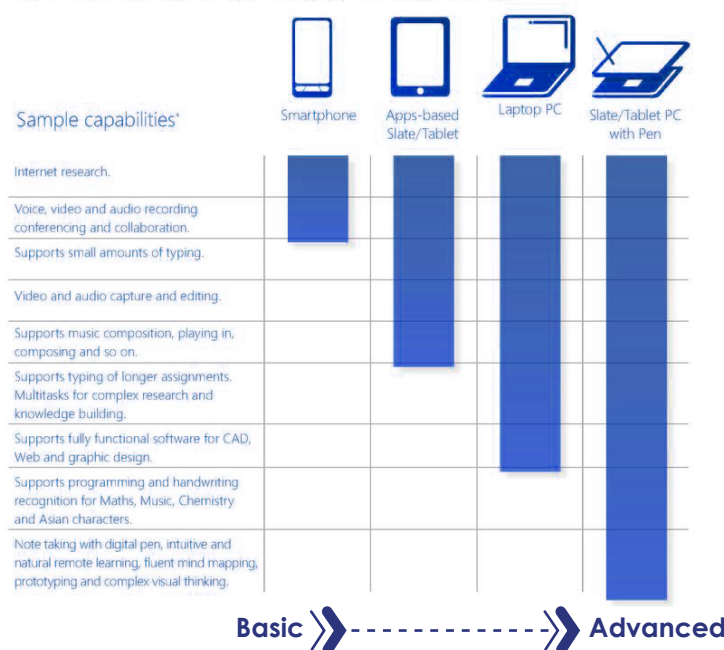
Sample capabilities*

Smartphone

Apps-based Slate/Tablet

Laptop PC

Slate/Tablet PC with Pen

Internet research.

Voice, video and audio recording conferencing and collaboration.

Supports small amounts of typing.

Video and audio capture and editing.

Supports music composition, playing in, composing and so on.

Supports typing of longer assignments. Multitasks for complex research and knowledge building.

Supports fully functional software for CAD, Web and graphic design.

Supports programming and handwriting recognition for Maths, Music, Chemistry and Asian characters.

Note taking with digital pen, intuitive and natural remote learning, fluent mind mapping, prototyping and complex visual thinking.

Basic

Advanced